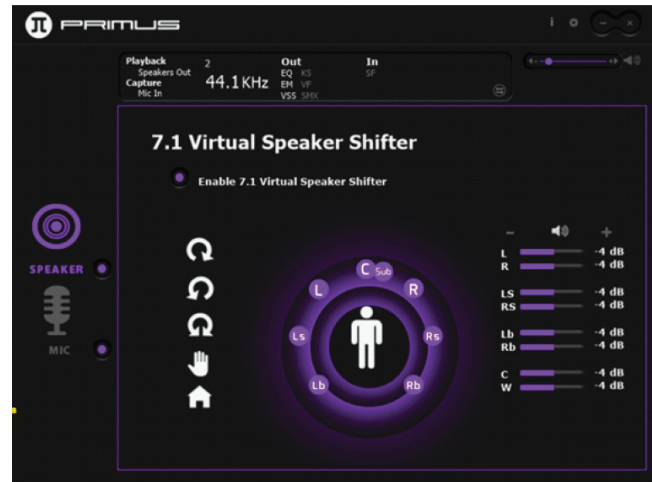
PRIMUS

Playback
Speakers Out
Capture
Mic In

2
44.1KHz

Out
EQ KS
EM VF
VSS SMX

In
SF

7.1 Virtual Speaker Shifter

Enable 7.1 Virtual Speaker Shifter

SPEAKER

MIC

C Sub
L
R
Ls
Rs
Lb
Rb

−
+

| | |
|---|---|
| L | -4 dB |
| R | -4 dB |
| LS | -4 dB |
| RS | -4 dB |
| Lb | -4 dB |
| Rb | -4 dB |
| C | -4 dB |
| W | -4 dB |